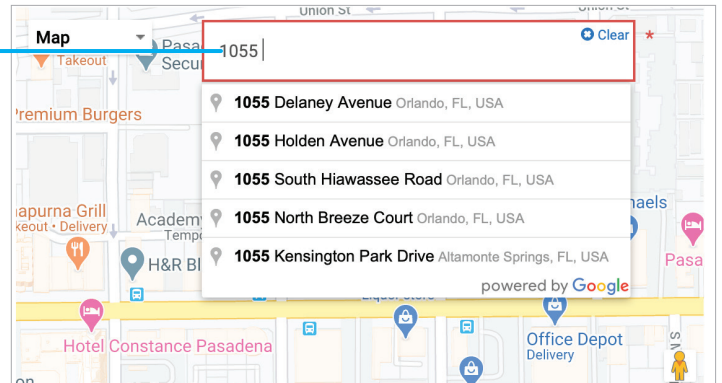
Union St
Map
Pasa
Takeout
Secu
1055
Clear
*
Premium Burgers
1055 Delaney Avenue Orlando, FL, USA
1055 Holden Avenue Orlando, FL, USA
1055 South Hiawassee Road Orlando, FL, USA
1055 North Breeze Court Orlando, FL, USA
1055 Kensington Park Drive Altamonte Springs, FL, USA
powered by Google
napurna Grill
keout · Delivery
Academ
Tempo
H&R Bl
naels
Pasa
Liquor Store
Hotel Constance Pasadena
Office Depot
Delivery